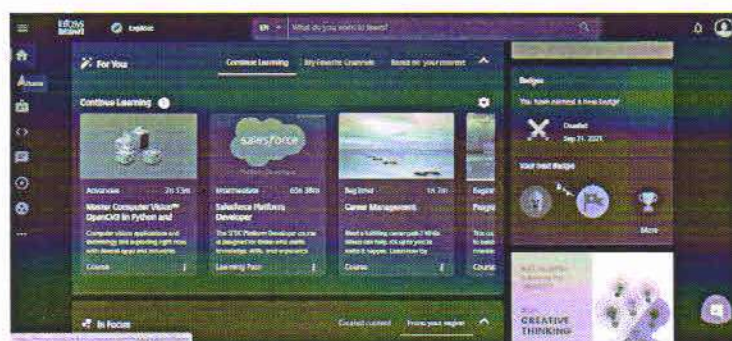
Explore

EN

What do you want to learn?

For You

Continue Learning

My Favorite Channels

Based on your interests

Continue Learning

Advanced

2h 33m

Master Computer Vision™ OpenCV3 in Python and

Computer vision applications and technology are exploding right now

Course

Intermediate

65h 38m

Salesforce Platform Developer

salesforce

The STEC Platform Developer course is designed for those with skills, knowledge, and experience

Learning Path

Beginner

1h 7m

Career Management

Need a building career path? While ideas can help, it's up to you to make it happen. Learn how by

Course

Begin

Course

Badges

You have earned a new badge

Doubled

Sep 21, 2021

Your Next Badge

More

In Focus

Curated content

From your region

CREATIVE THINKING